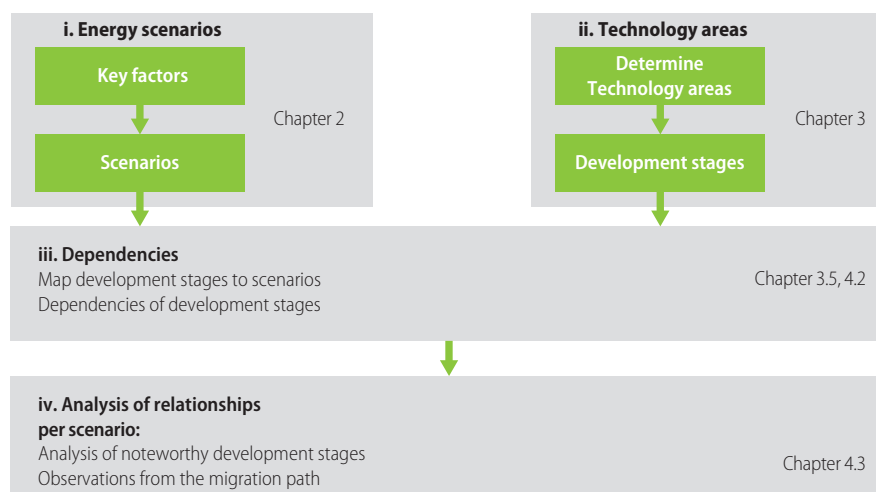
i. Energy scenarios

Key factors

Scenarios

Chapter 2

ii. Technology areas

Determine Technology areas

Development stages

Chapter 3

iii. Dependencies
Map development stages to scenarios
Dependencies of development stages

Chapter 3.5, 4.2

iv. Analysis of relationships per scenario:
Analysis of noteworthy development stages
Observations from the migration path

Chapter 4.3